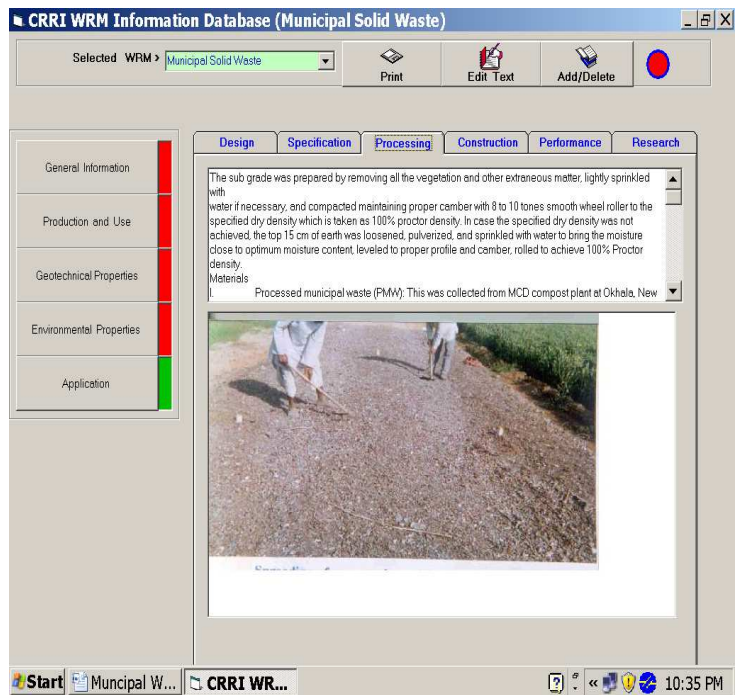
CRRI WRM Information Database (Municipal Solid Waste)

Selected WRM > Municipal Solid Waste

Print

Edit Text

Add/Delete

General Information

Production and Use

Geotechnical Properties

Environmental Properties

Application

Design | Specification | Processing | Construction | Performance | Research

The sub grade was prepared by removing all the vegetation and other extraneous matter, lightly sprinkled with
water if necessary, and compacted maintaining proper camber with 8 to 10 tones smooth wheel roller to the specified dry density which is taken as 100% proctor density. In case the specified dry density was not achieved, the top 15 cm of earth was loosened, pulverized, and sprinkled with water to bring the moisture close to optimum moisture content, leveled to proper profile and camber, rolled to achieve 100% Proctor density.
Materials
I. Processed municipal waste (PMW): This was collected from MCD compost plant at Okhala, New

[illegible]

Start | Muncipal W... | CRRI WR... | 10:35 PM